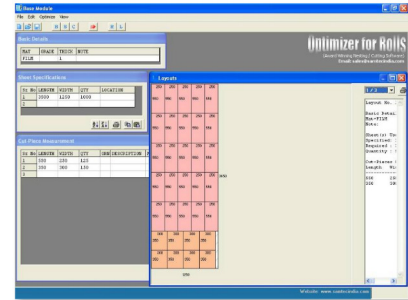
Base Module
File Edit Optimize View

Basic Details
| MAT | GRADE | THICK | NOTE |
|---|---|---|---|
| FILM |  | 1 |  |

Sheet Specifications
| Sr. No | LENGTH | WIDTH | QTY | LOCATION |
|---|---|---|---|---|
| 1 | 3000 | 1250 | 1000 |  |
| 2 |  |  |  |  |

Cut Piece Measurement
| Sr. No | LENGTH | WIDTH | QTY | GRN | DESCRIPTION |
|---|---|---|---|---|---|
| 1 | 300 | 200 | 120 |  |  |
| 2 | 200 | 300 | 130 |  |  |
| 3 |  |  |  |  |  |

Optimizer for Rolls
Lowest Wasting Nesting / Cutting Software
Email: sales@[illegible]

Layouts
1 / 3
Layout No. -
Basic Detai
Mat-FILM
Note:
Sheet(s) Us
Specified :
Required :
Quantity :
Cut-Pieces
Length Wi
300 20
200 30

Website: www.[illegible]